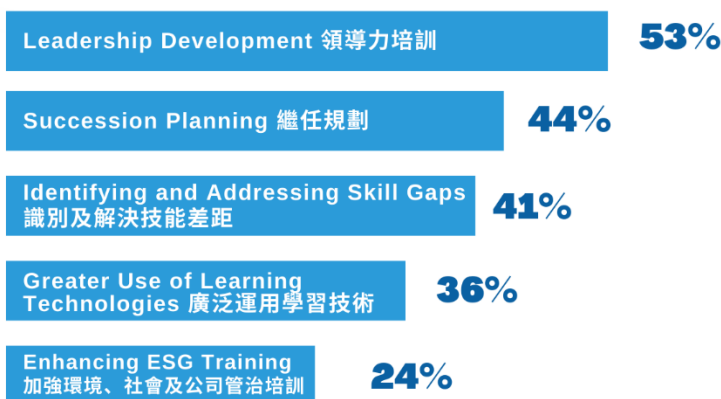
Leadership Development 領導力培訓
53%

Succession Planning 繼任規劃
44%

Identifying and Addressing Skill Gaps 識別及解決技能差距
41%

Greater Use of Learning Technologies 廣泛運用學習技術
36%

Enhancing ESG Training 加強環境、社會及公司管治培訓
24%